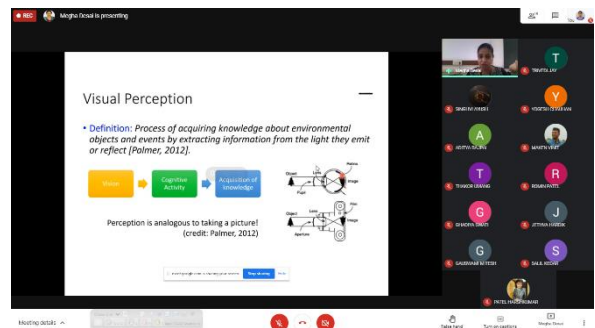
REC Megha Desai is presenting

Visual Perception

• Definition: Process of acquiring knowledge about environmental objects and events by extracting information from the light they emit or reflect [Palmer, 2012].

Vision → Cognitive Activity → Acquisition of knowledge

Object Lens Image Retina Pupil

Object Lens Film Image Aperture

Perception is analogous to taking a picture! (credit: Palmer, 2012)

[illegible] Stop sharing Hide

T TRIVITA JAY
Y YOGESH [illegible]
A ADITYA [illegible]
T THAKOR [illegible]
G GHADIYA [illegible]
G GAUDHAM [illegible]
R ROHAN PATEL
J JETHVA HARDIK
S SALE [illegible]
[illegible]
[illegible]
MARTIN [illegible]
PATEL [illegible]

Meeting details

Raise hand Turn on captions Present now